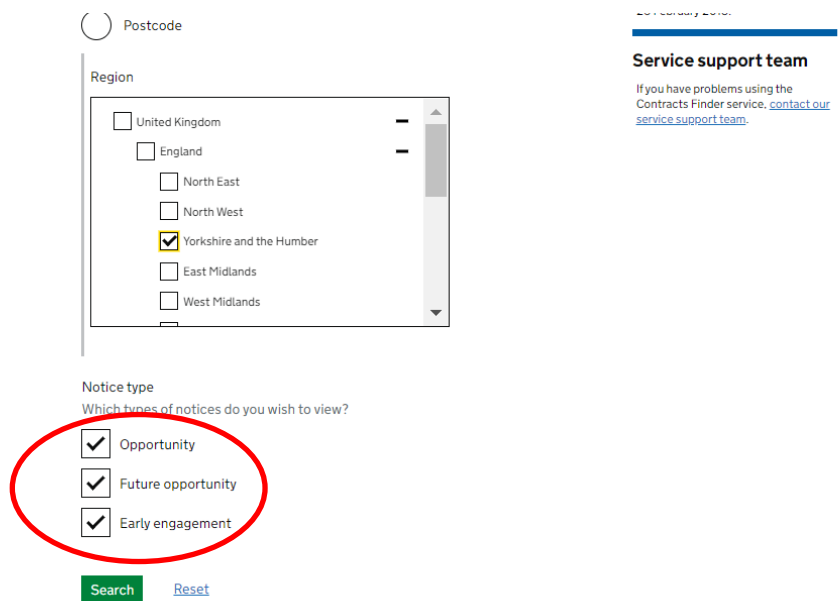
Postcode

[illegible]

Service support team

If you have problems using the Contracts Finder service, contact our service support team.

Region

United Kingdom
England
North East
North West
Yorkshire and the Humber
East Midlands
West Midlands

Notice type

Which types of notices do you wish to view?

Opportunity
Future opportunity
Early engagement

Search Reset